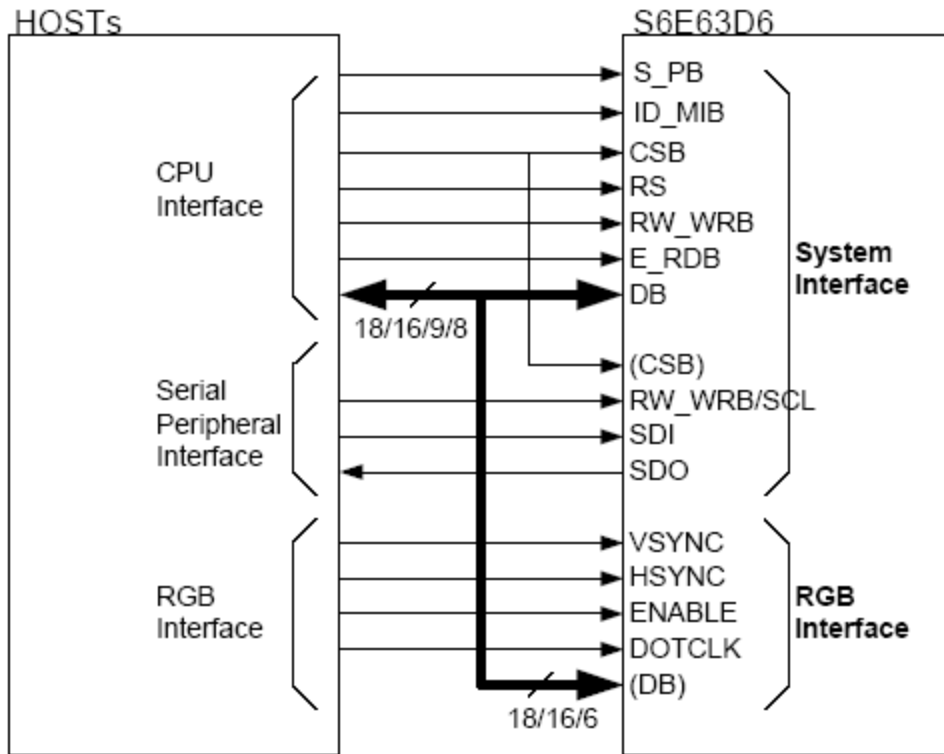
HOSTs

CPU Interface

Serial Peripheral Interface

RGB Interface

18/16/9/8

18/16/6

S6E63D6

S_PB
ID_MIB
CSB
RS
RW_WRB
E_RDB
DB
(CSB)
RW_WRB/SCL
SDI
SDO
VSYNC
HSYNC
ENABLE
DOTCLK
(DB)

System Interface

RGB Interface